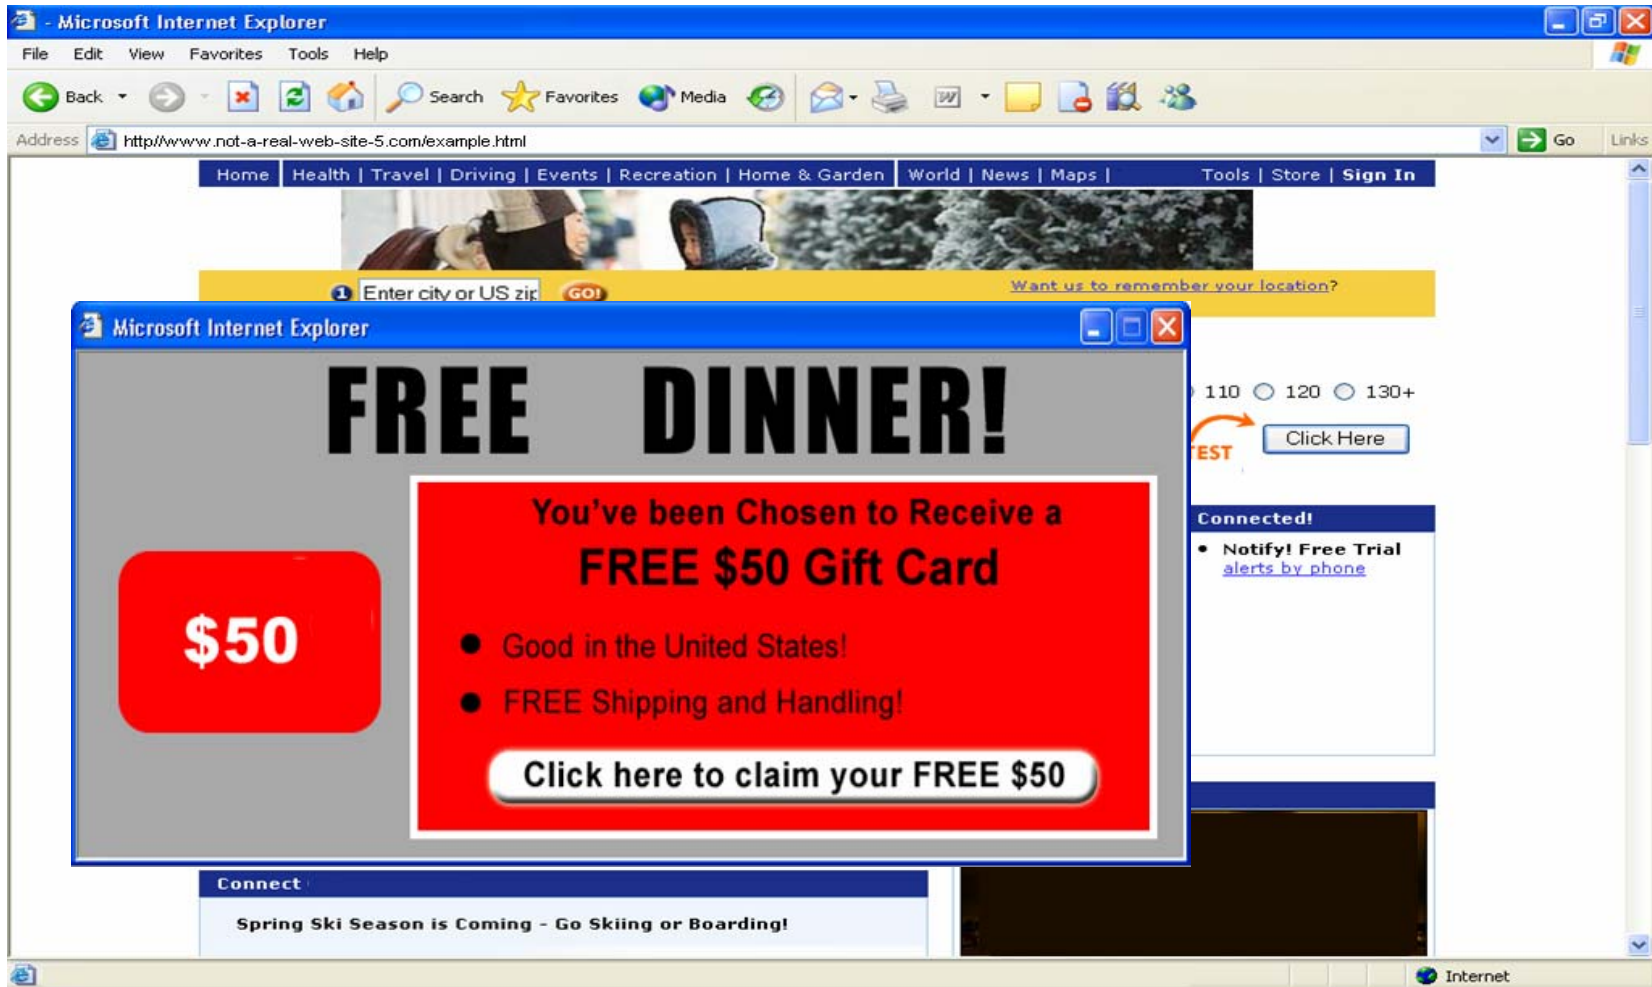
- Microsoft Internet Explorer

File Edit View Favorites Tools Help

Back Search Favorites Media

Address http//www.not-a-real-web-site-5.com/example.html Go Links

Home | Health | Travel | Driving | Events | Recreation | Home & Garden | World | News | Maps | Tools | Store | Sign In

Enter city or US zip GO!

Want us to remember your location?

110 120 130+

EST Click Here

Connected!

• Notify! Free Trial alerts by phone

Microsoft Internet Explorer

FREE DINNER!

$50

You've been Chosen to Receive a FREE $50 Gift Card

• Good in the United States!
• FREE Shipping and Handling!

Click here to claim your FREE $50

Connect

Spring Ski Season is Coming - Go Skiing or Boarding!

Internet